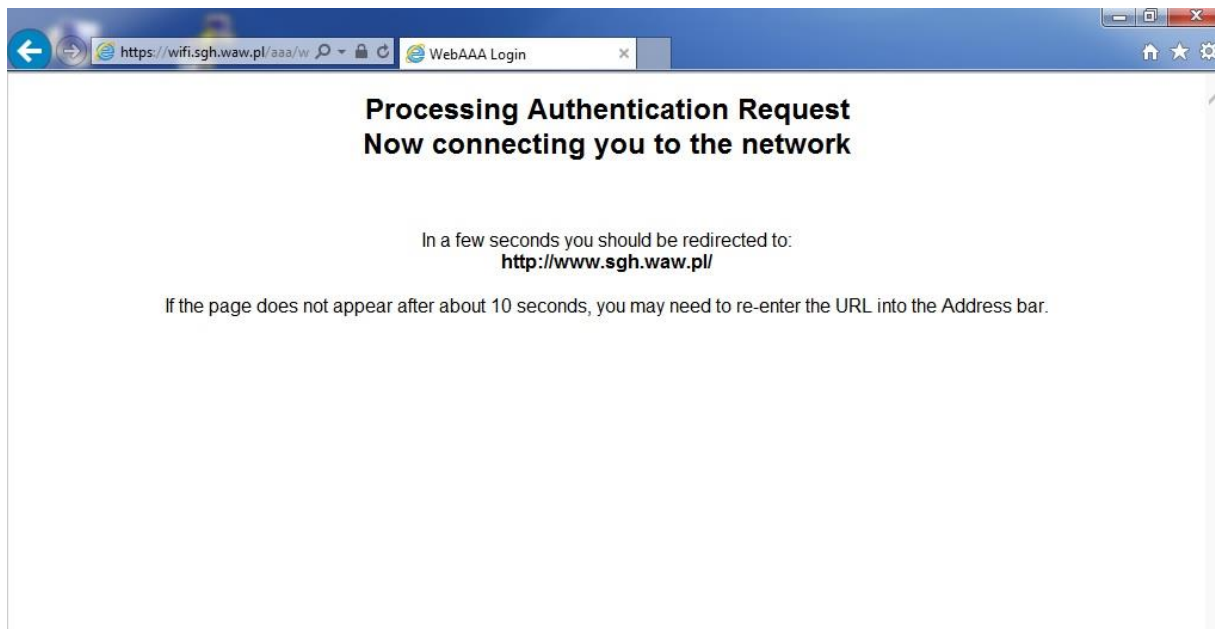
https://wifi.sgh.waw.pl/aaa/w

WebAAA Login

Processing Authentication Request
Now connecting you to the network

In a few seconds you should be redirected to:
**http://www.sgh.waw.pl/**

If the page does not appear after about 10 seconds, you may need to re-enter the URL into the Address bar.